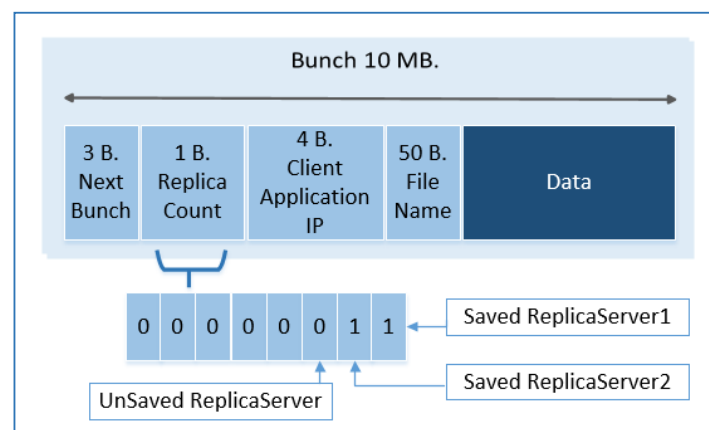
Bunch 10 MB.

3 B. Next Bunch

1 B. Replica Count

4 B. Client Application IP

50 B. File Name

Data

| 0 | 0 | 0 | 0 | 0 | 0 | 1 | 1 |
|---|---|---|---|---|---|---|---|

Saved ReplicaServer1

Saved ReplicaServer2

UnSaved ReplicaServer